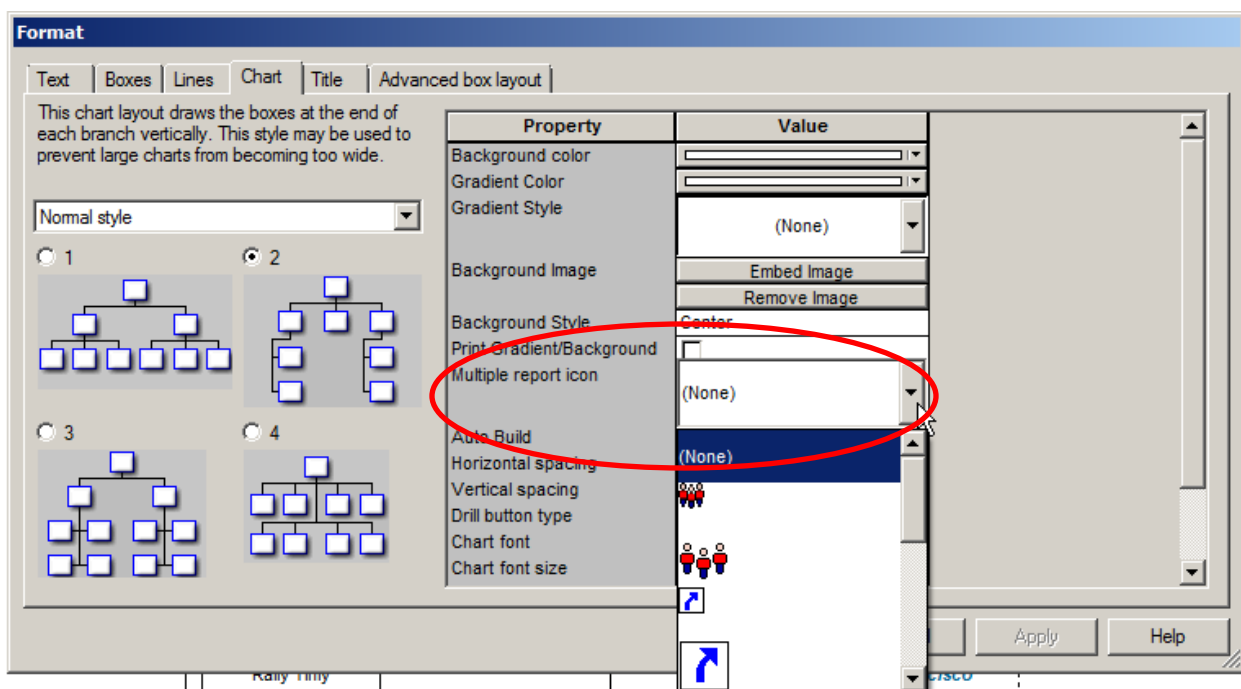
Format

Text | Boxes | Lines | Chart | Title | Advanced box layout

This chart layout draws the boxes at the end of each branch vertically. This style may be used to prevent large charts from becoming too wide.

Normal style

1
2
3
4

| Property | Value |
|---|---|
| Background color | |
| Gradient Color | |
| Gradient Style | (None) |
| Background Image | Embed Image |
| | Remove Image |
| Background Style | Center |
| Print Gradient/Background | |
| Multiple report icon | (None) |
| Auto Build | (None) |
| Horizontal spacing | |
| Vertical spacing | |
| Drill button type | |
| Chart font | |
| Chart font size | |

Apply
Help

Rally Tiny
cisco